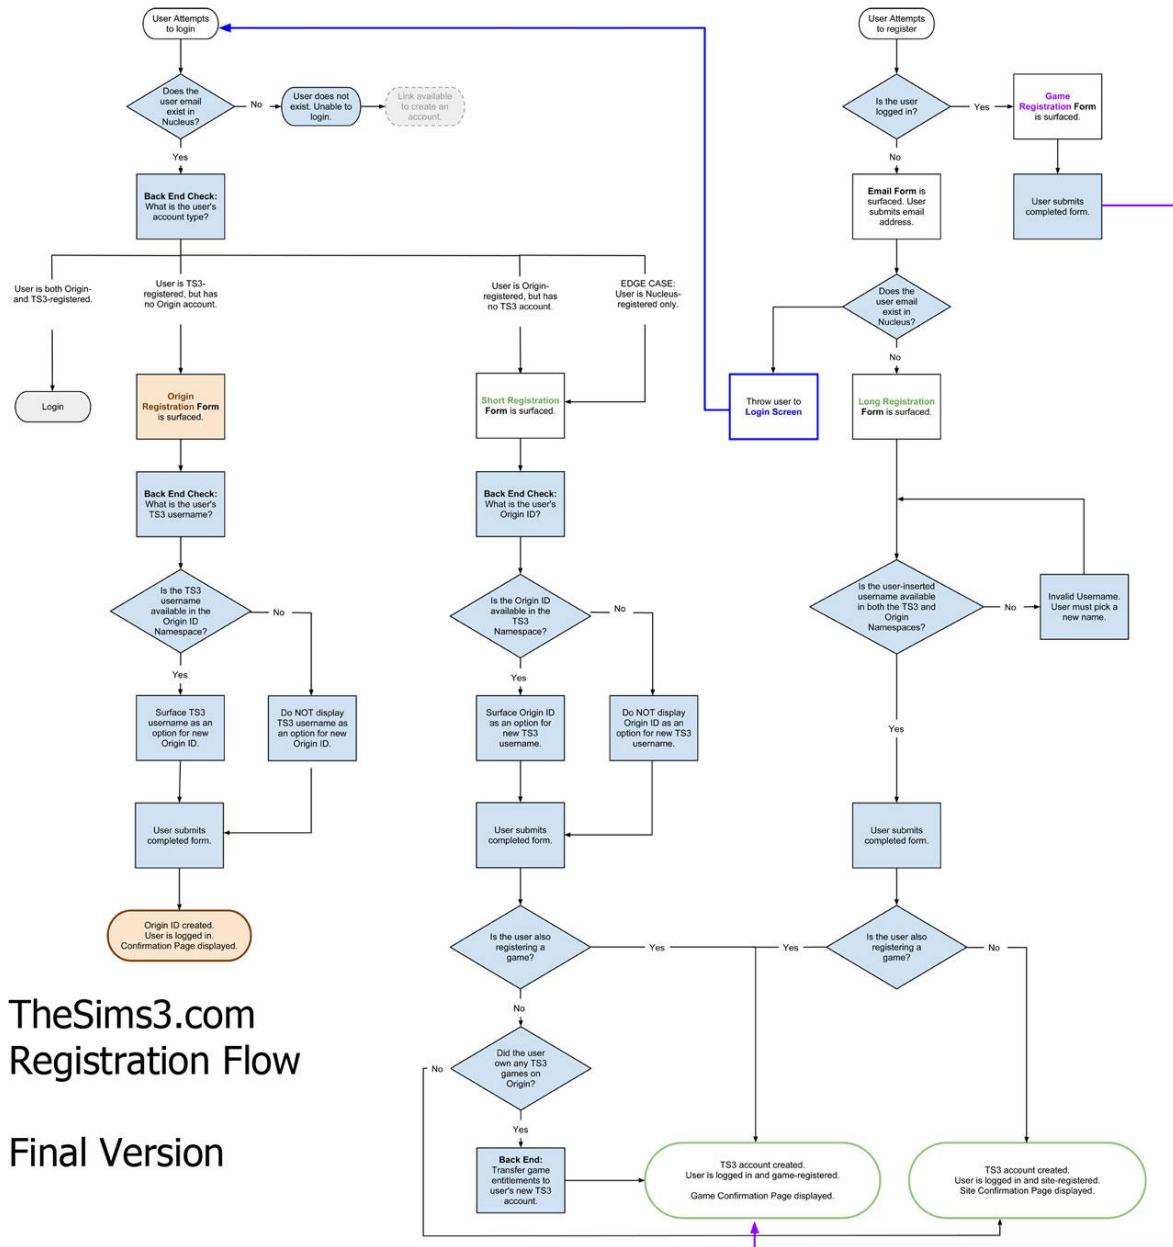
User Attempts to login

Does the user email exist in Nucleus?

No

User does not exist. Unable to login.

Link available to create an account.

Yes

Back End Check: What is the user's account type?

User is both Origin- and TS3-registered.

Login

User is TS3-registered, but has no Origin account.

Origin Registration Form is surfaced.

Back End Check: What is the user's TS3 username?

Is the TS3 username available in the Origin ID Namespace?

No

Do NOT display TS3 username as an option for new Origin ID.

Yes

Surface TS3 username as an option for new Origin ID.

User submits completed form.

Origin ID created. User is logged in. Confirmation Page displayed.

User is Origin-registered, but has no TS3 account.

EDGE CASE: User is Nucleus-registered only.

Short Registration Form is surfaced.

Back End Check: What is the user's Origin ID?

Is the Origin ID available in the TS3 Namespace?

No

Do NOT display Origin ID as an option for new TS3 username.

Yes

Surface Origin ID as an option for new TS3 username.

User submits completed form.

Is the user also registering a game?

Yes

No

Did the user own any TS3 games on Origin?

No

Yes

Back End: Transfer game entitlements to user's new TS3 account.

TS3 account created. User is logged in and game-registered. Game Confirmation Page displayed.

Throw user to Login Screen

User Attempts to register

Is the user logged in?

Yes

Game Registration Form is surfaced.

User submits completed form.

No

Email Form is surfaced. User submits email address.

Does the user email exist in Nucleus?

No

Long Registration Form is surfaced.

Is the user-inserted username available in both the TS3 and Origin Namespaces?

No

Invalid Username. User must pick a new name.

Yes

User submits completed form.

Is the user also registering a game?

Yes

No

TS3 account created. User is logged in and site-registered. Site Confirmation Page displayed.

TheSims3.com Registration Flow

Final Version